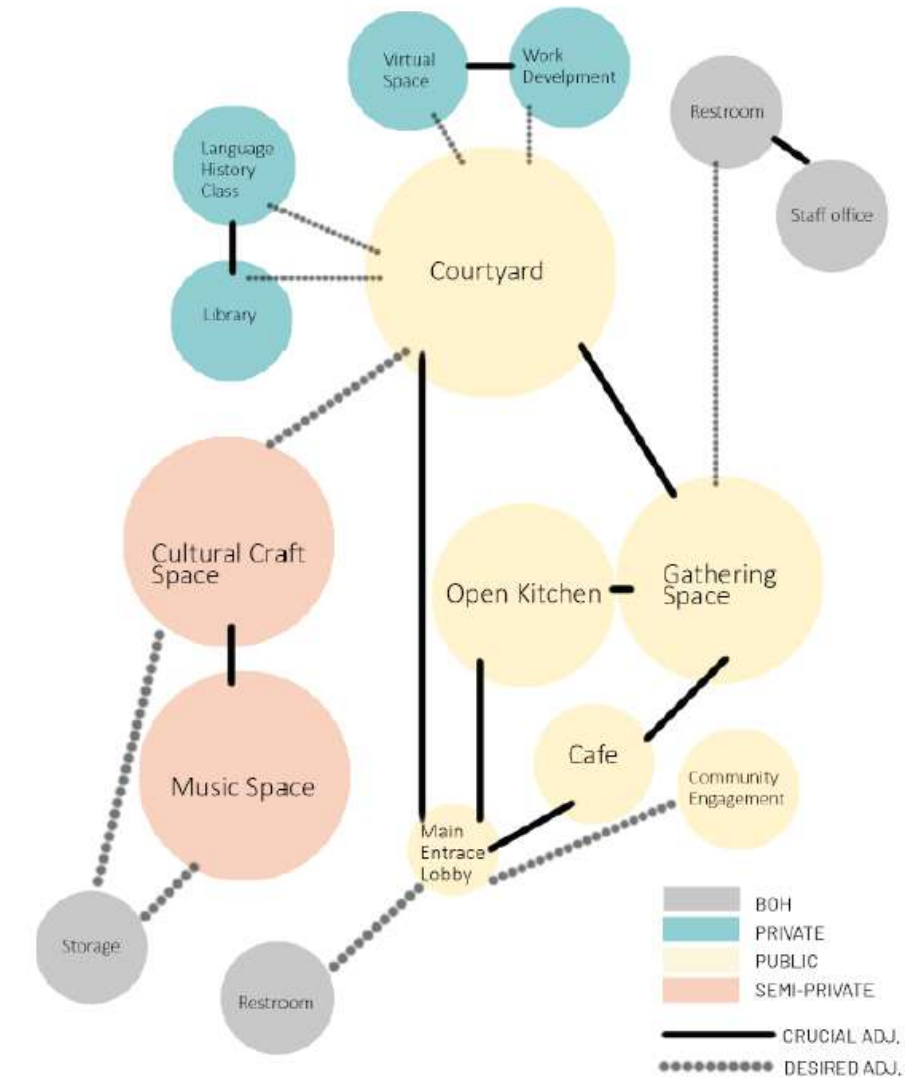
Virtual Space

Work Develpment

Restroom

Staff office

Language History Class

Library

Courtyard

Cultural Craft Space

Open Kitchen

Gathering Space

Music Space

Cafe

Community Engagement

Main Entrace Lobby

Storage

Restroom

BOH
PRIVATE
PUBLIC
SEMI-PRIVATE
CRUCIAL ADJ.
DESIRED ADJ.